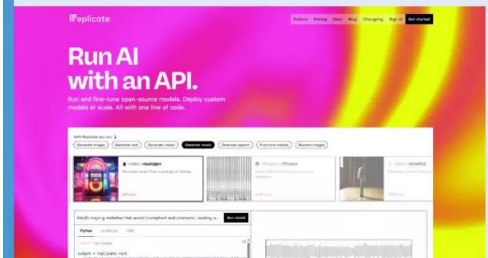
replicate

Explore Pricing Docs Blog Changelog Sign in Get started

Run AI with an API.

Run and fine-tune open-source models. Deploy custom models at scale. All with one line of code.

With Replicate you can

Generate images Generate text Generate videos Generate music Generate speech Fine-tune models Restore images

meta/musicgen

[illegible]

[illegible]

Python Javascript cURL

import replicate

output = replicate.run(